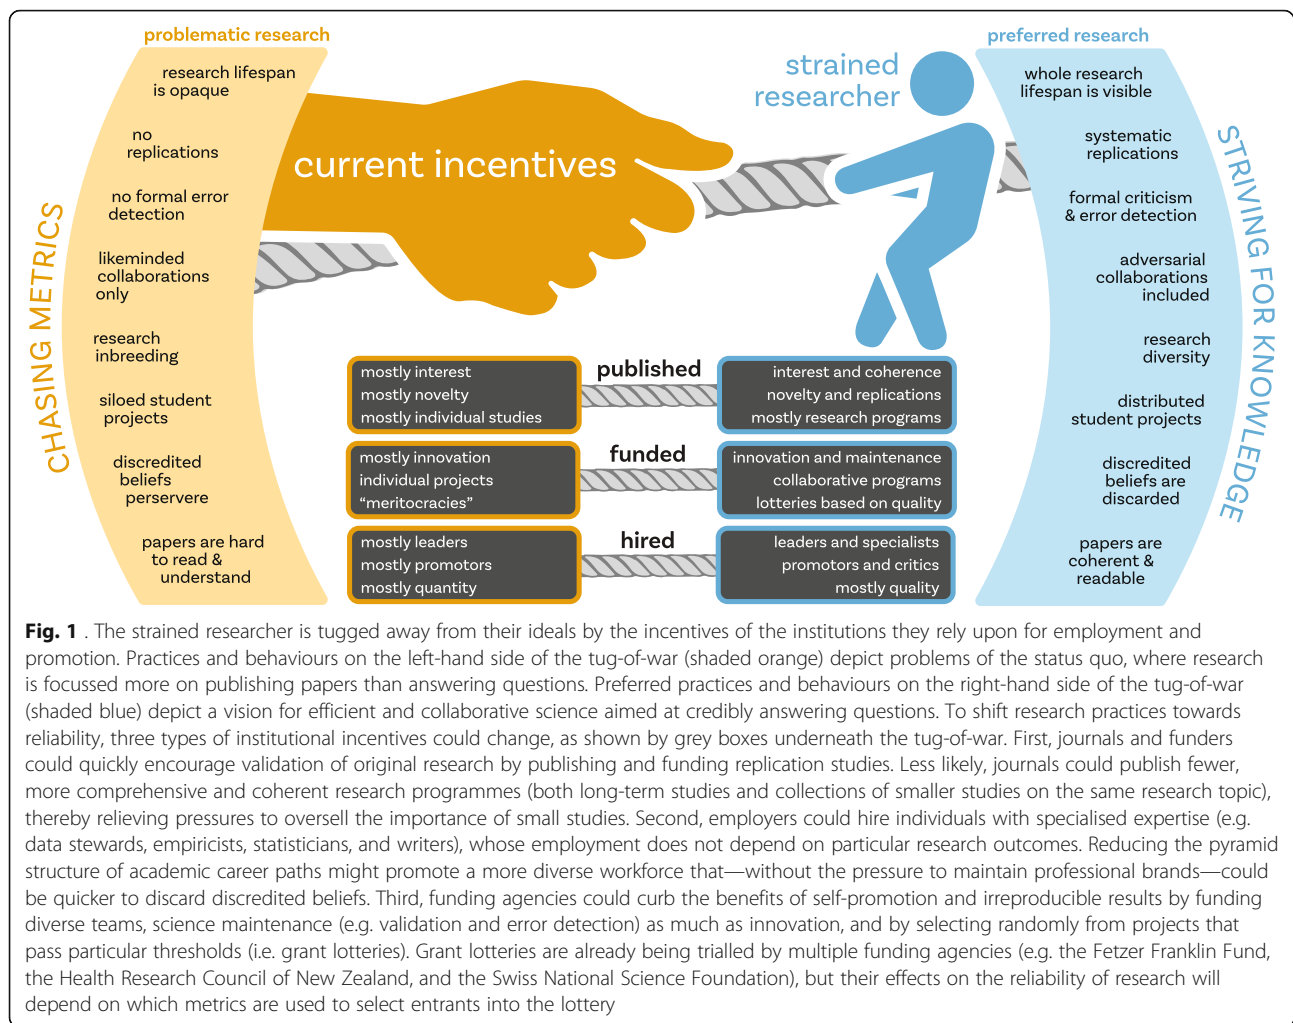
problematic research

research lifespan is opaque

no replications

no formal error detection

likeminded collaborations only

research inbreeding

siloed student projects

discredited beliefs perservere

papers are hard to read & understand

CHASING METRICS

current incentives

strained researcher

preferred research

whole research lifespan is visible

systematic replications

formal criticism & error detection

adversarial collaborations included

research diversity

distributed student projects

discredited beliefs are discarded

papers are coherent & readable

STRIVING FOR KNOWLEDGE

mostly interest
mostly novelty
mostly individual studies

published

interest and coherence
novelty and replications
mostly research programs

mostly innovation
individual projects
"meritocracies"

funded

innovation and maintenance
collaborative programs
lotteries based on quality

mostly leaders
mostly promotors
mostly quantity

hired

leaders and specialists
promotors and critics
mostly quality

**Fig. 1** . The strained researcher is tugged away from their ideals by the incentives of the institutions they rely upon for employment and promotion. Practices and behaviours on the left-hand side of the tug-of-war (shaded orange) depict problems of the status quo, where research is focussed more on publishing papers than answering questions. Preferred practices and behaviours on the right-hand side of the tug-of-war (shaded blue) depict a vision for efficient and collaborative science aimed at credibly answering questions. To shift research practices towards reliability, three types of institutional incentives could change, as shown by grey boxes underneath the tug-of-war. First, journals and funders could quickly encourage validation of original research by publishing and funding replication studies. Less likely, journals could publish fewer, more comprehensive and coherent research programmes (both long-term studies and collections of smaller studies on the same research topic), thereby relieving pressures to oversell the importance of small studies. Second, employers could hire individuals with specialised expertise (e.g. data stewards, empiricists, statisticians, and writers), whose employment does not depend on particular research outcomes. Reducing the pyramid structure of academic career paths might promote a more diverse workforce that—without the pressure to maintain professional brands—could be quicker to discard discredited beliefs. Third, funding agencies could curb the benefits of self-promotion and irreproducible results by funding diverse teams, science maintenance (e.g. validation and error detection) as much as innovation, and by selecting randomly from projects that pass particular thresholds (i.e. grant lotteries). Grant lotteries are already being trialled by multiple funding agencies (e.g. the Fetzer Franklin Fund, the Health Research Council of New Zealand, and the Swiss National Science Foundation), but their effects on the reliability of research will depend on which metrics are used to select entrants into the lottery